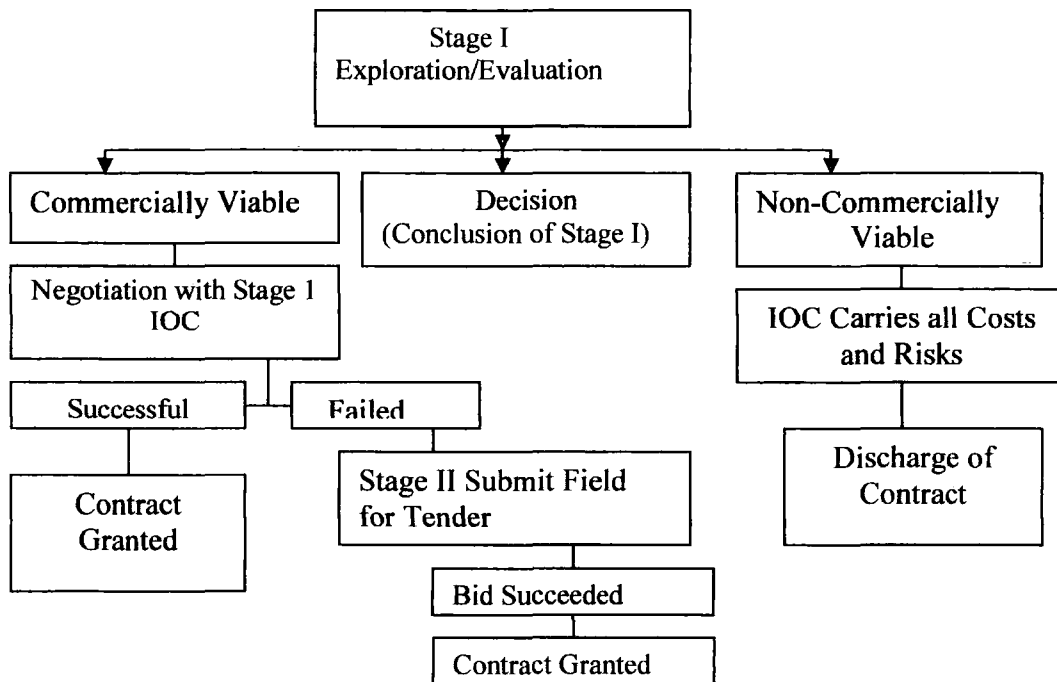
Stage I
Exploration/Evaluation

Commercially Viable

Decision
(Conclusion of Stage I)

Non-Commercially Viable

Negotiation with Stage 1 IOC

Successful

Failed

Contract Granted

Stage II Submit Field for Tender

Bid Succeeded

Contract Granted

IOC Carries all Costs and Risks

Discharge of Contract